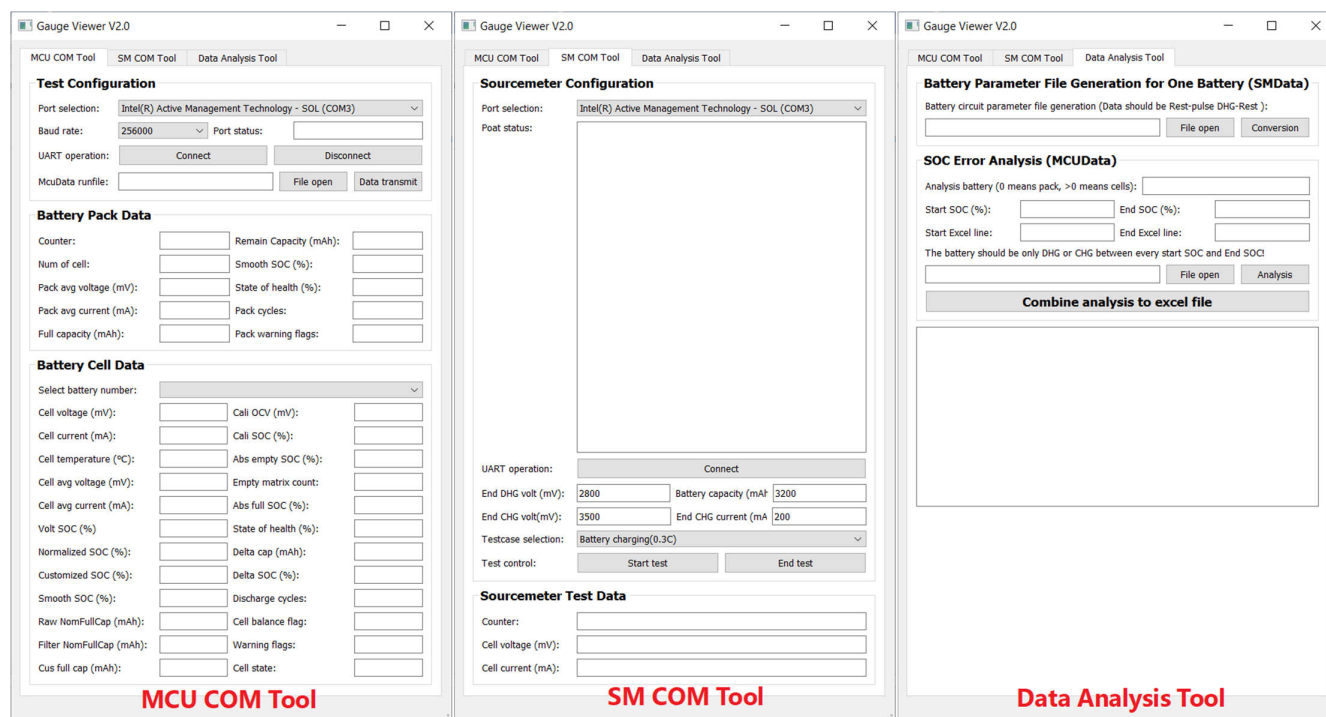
Gauge Viewer V2.0

MCU COM Tool | SM COM Tool | Data Analysis Tool

Test Configuration

Port selection: Intel(R) Active Management Technology - SOL (COM3)

Baud rate: 256000 Port status:

UART operation: Connect Disconnect

McuData runfile: File open Data transmit

Battery Pack Data

Counter: Remain Capacity (mAh):

Num of cell: Smooth SOC (%):

Pack avg voltage (mV): State of health (%):

Pack avg current (mA): Pack cycles:

Full capacity (mAh): Pack warning flags:

Battery Cell Data

Select battery number:

Cell voltage (mV): Cali OCV (mV):

Cell current (mA): Cali SOC (%):

Cell temperature (°C): Abs empty SOC (%):

Cell avg voltage (mV): Empty matrix count:

Cell avg current (mA): Abs full SOC (%):

Volt SOC (%) State of health (%):

Normalized SOC (%): Delta cap (mAh):

Customized SOC (%): Delta SOC (%):

Smooth SOC (%): Discharge cycles:

Raw NomFullCap (mAh): Cell balance flag:

Filter NomFullCap (mAh): Warning flags:

Cus full cap (mAh): Cell state:

MCU COM Tool

Gauge Viewer V2.0

MCU COM Tool | SM COM Tool | Data Analysis Tool

Sourcemeter Configuration

Port selection: Intel(R) Active Management Technology - SOL (COM3)

Poat status:

UART operation: Connect

End DHG volt (mV): 2800 Battery capacity (mAh 3200

End CHG volt(mV): 3500 End CHG current (mA 200

Testcase selection: Battery charging(0.3C)

Test control: Start test End test

Sourcemeter Test Data

Counter:

Cell voltage (mV):

Cell current (mA):

SM COM Tool

Gauge Viewer V2.0

MCU COM Tool | SM COM Tool | Data Analysis Tool

Battery Parameter File Generation for One Battery (SMData)

Battery circuit parameter file generation (Data should be Rest-pulse DHG-Rest ):

File open Conversion

SOC Error Analysis (MCUData)

Analysis battery (0 means pack, >0 means cells):

Start SOC (%): End SOC (%):

Start Excel line: End Excel line:

The battery should be only DHG or CHG between every start SOC and End SOC!

File open Analysis

Combine analysis to excel file

Data Analysis Tool